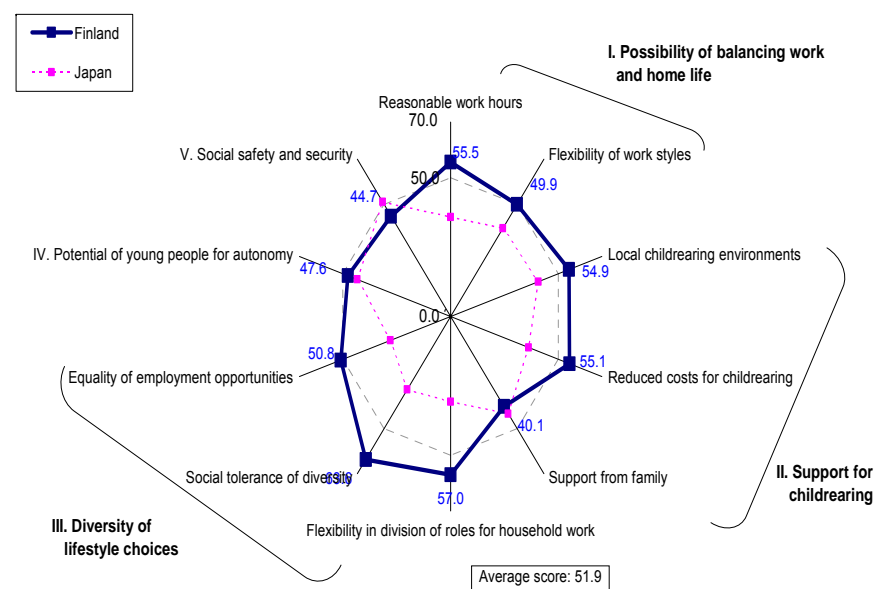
Finland

Japan

I. Possibility of balancing work and home life

Reasonable work hours

70.0

55.5

Flexibility of work styles

V. Social safety and security

50.0

49.9

44.7

Local childrearing environments

IV. Potential of young people for autonomy

47.6

54.9

0.0

50.8

55.1

Equality of employment opportunities

Reduced costs for childrearing

40.1

Social tolerance of diversity

63.6

Support from family

57.0

II. Support for childrearing

III. Diversity of lifestyle choices

Flexibility in division of roles for household work

Average score: 51.9